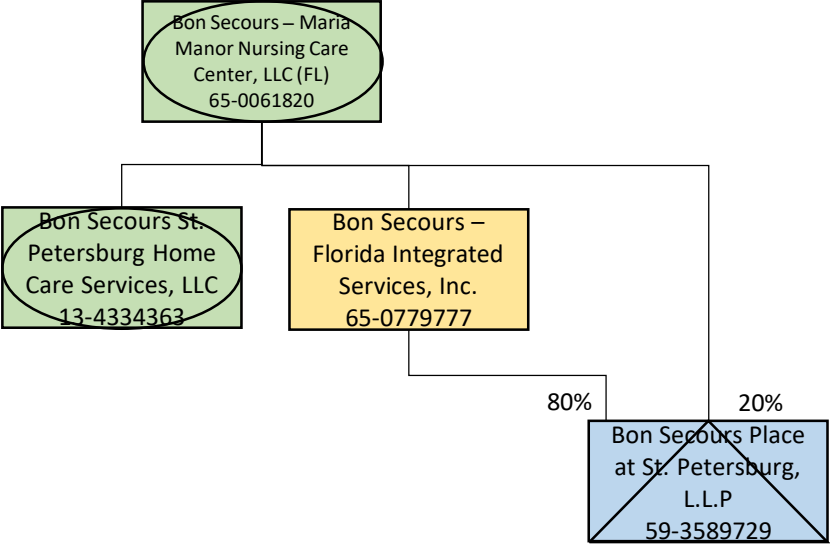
Bon Secours – Maria Manor Nursing Care Center, LLC (FL)
65-0061820

Bon Secours St. Petersburg Home Care Services, LLC
13-4334363

Bon Secours – Florida Integrated Services, Inc.
65-0779777

80%

20%

Bon Secours Place at St. Petersburg, L.L.P
59-3589729